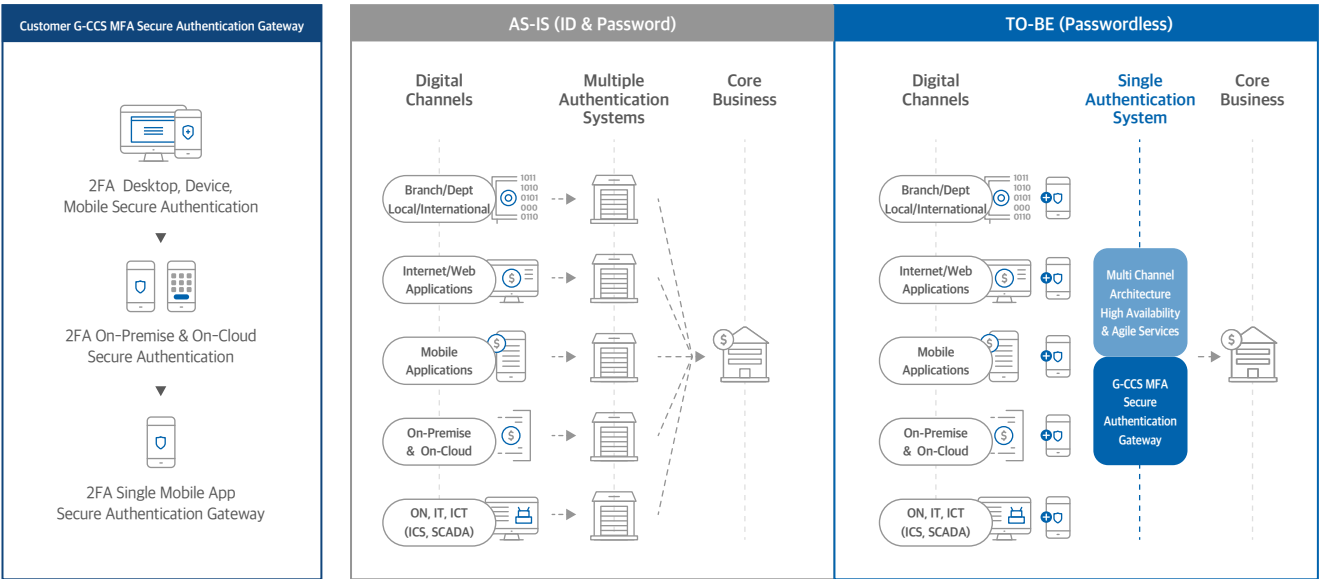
Customer G-CCS MFA Secure Authentication Gateway

2FA Desktop, Device, Mobile Secure Authentication

2FA On-Premise & On-Cloud Secure Authentication

2FA Single Mobile App Secure Authentication Gateway

AS-IS (ID & Password)

Digital Channels

Multiple Authentication Systems

Core Business

Branch/Dept Local/International

1011 1010 0101 000 0110

Internet/Web Applications

Mobile Applications

On-Premise & On-Cloud

ON, IT, ICT (ICS, SCADA)

TO-BE (Passwordless)

Digital Channels

Single Authentication System

Core Business

Branch/Dept Local/International

1011 1010 0101 000 0110

Internet/Web Applications

Mobile Applications

On-Premise & On-Cloud

ON, IT, ICT (ICS, SCADA)

Multi Channel Architecture High Availability & Agile Services

G-CCS MFA Secure Authentication Gateway